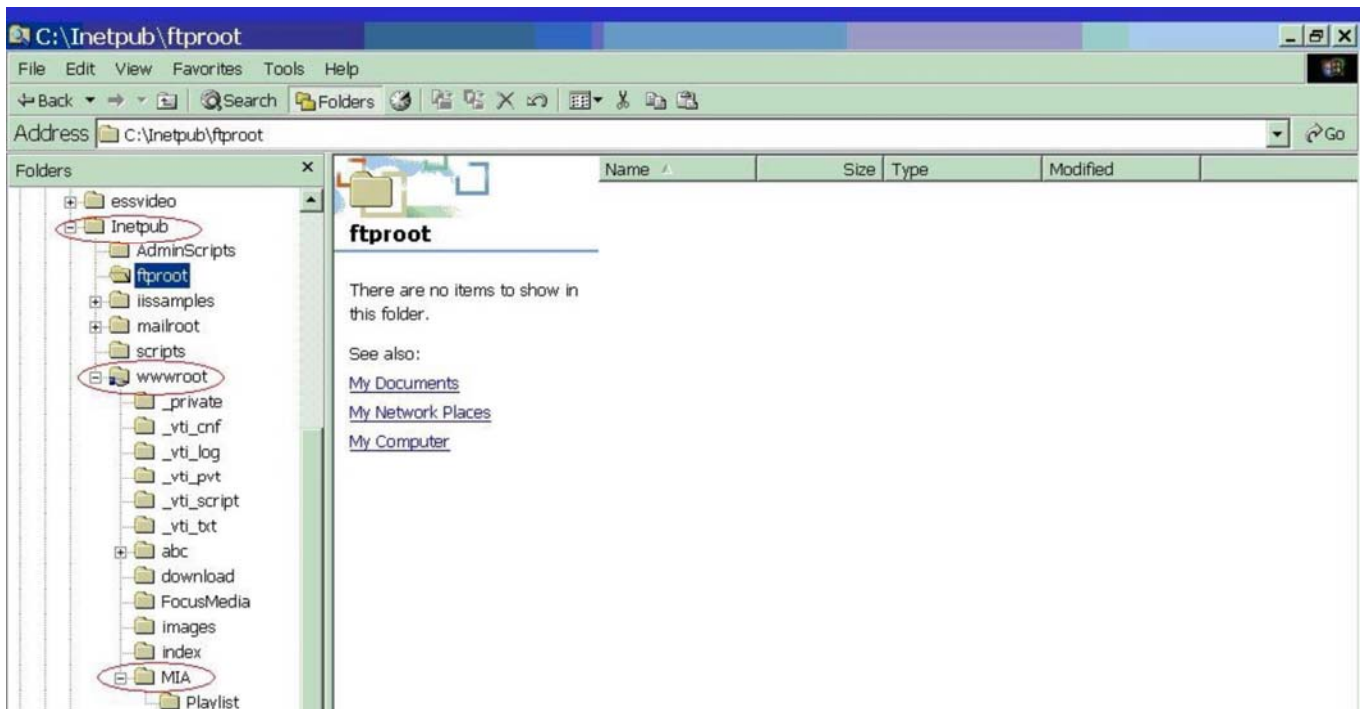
C:\Inetpub\ftproot

File Edit View Favorites Tools Help

Back Search Folders

Address C:\Inetpub\ftproot

Go

Folders ×

essvideo
Inetpub
AdminScripts
ftproot
iissamples
mailroot
scripts
wwwroot
_private
_vti_cnf
_vti_log
_vti_pvt
_vti_script
_vti_txt
abc
download
FocusMedia
images
index
MIA
Playlist

ftproot

There are no items to show in this folder.

See also:

My Documents

My Network Places

My Computer

| Name | Size | Type | Modified |
|---|---|---|---|